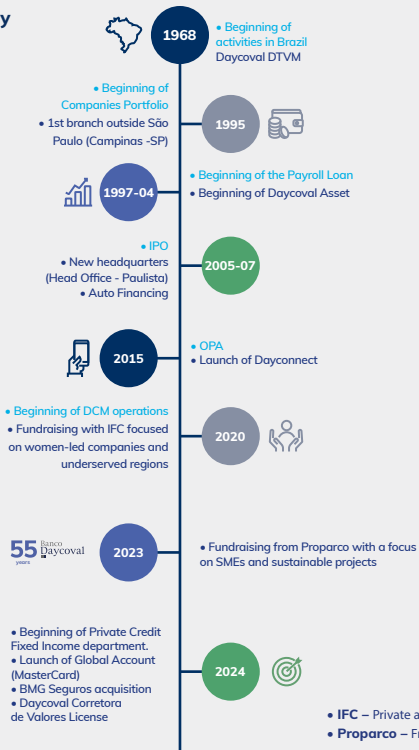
y

1968
• Beginning of activities in Brazil
Daycoval DTVM

• Beginning of Companies Portfolio
• 1st branch outside São Paulo (Campinas -SP)
1995

1997-04
• Beginning of the Payroll Loan
• Beginning of Daycoval Asset

• IPO
• New headquarters (Head Office - Paulista)
• Auto Financing
2005-07

2015
• OPA
• Launch of Dayconnect

• Beginning of DCM operations
• Fundraising with IFC focused on women-led companies and underserved regions
2020

55 years Banco Daycoval
2023
• Fundraising from Proparco with a focus on SMEs and sustainable projects

• Beginning of Private Credit Fixed Income department.
• Launch of Global Account (MasterCard)
• BMG Seguros acquisition
• Daycoval Corretora de Valores License
2024

• IFC – Private a
• Proparco – F